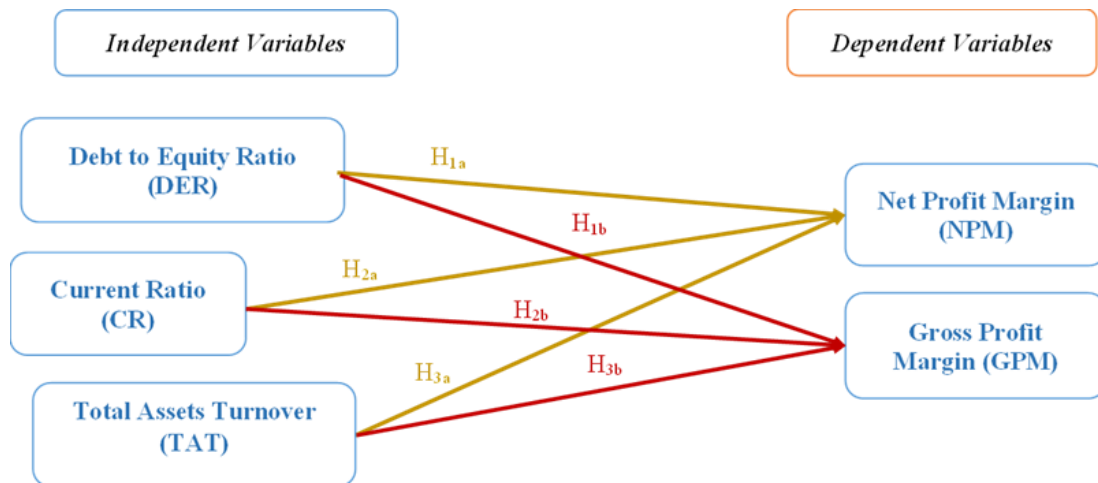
Independent Variables

Dependent Variables

Debt to Equity Ratio (DER)

Current Ratio (CR)

Total Assets Turnover (TAT)

$H_{1a}$

$H_{1b}$

$H_{2a}$

$H_{2b}$

$H_{3a}$

$H_{3b}$

Net Profit Margin (NPM)

Gross Profit Margin (GPM)